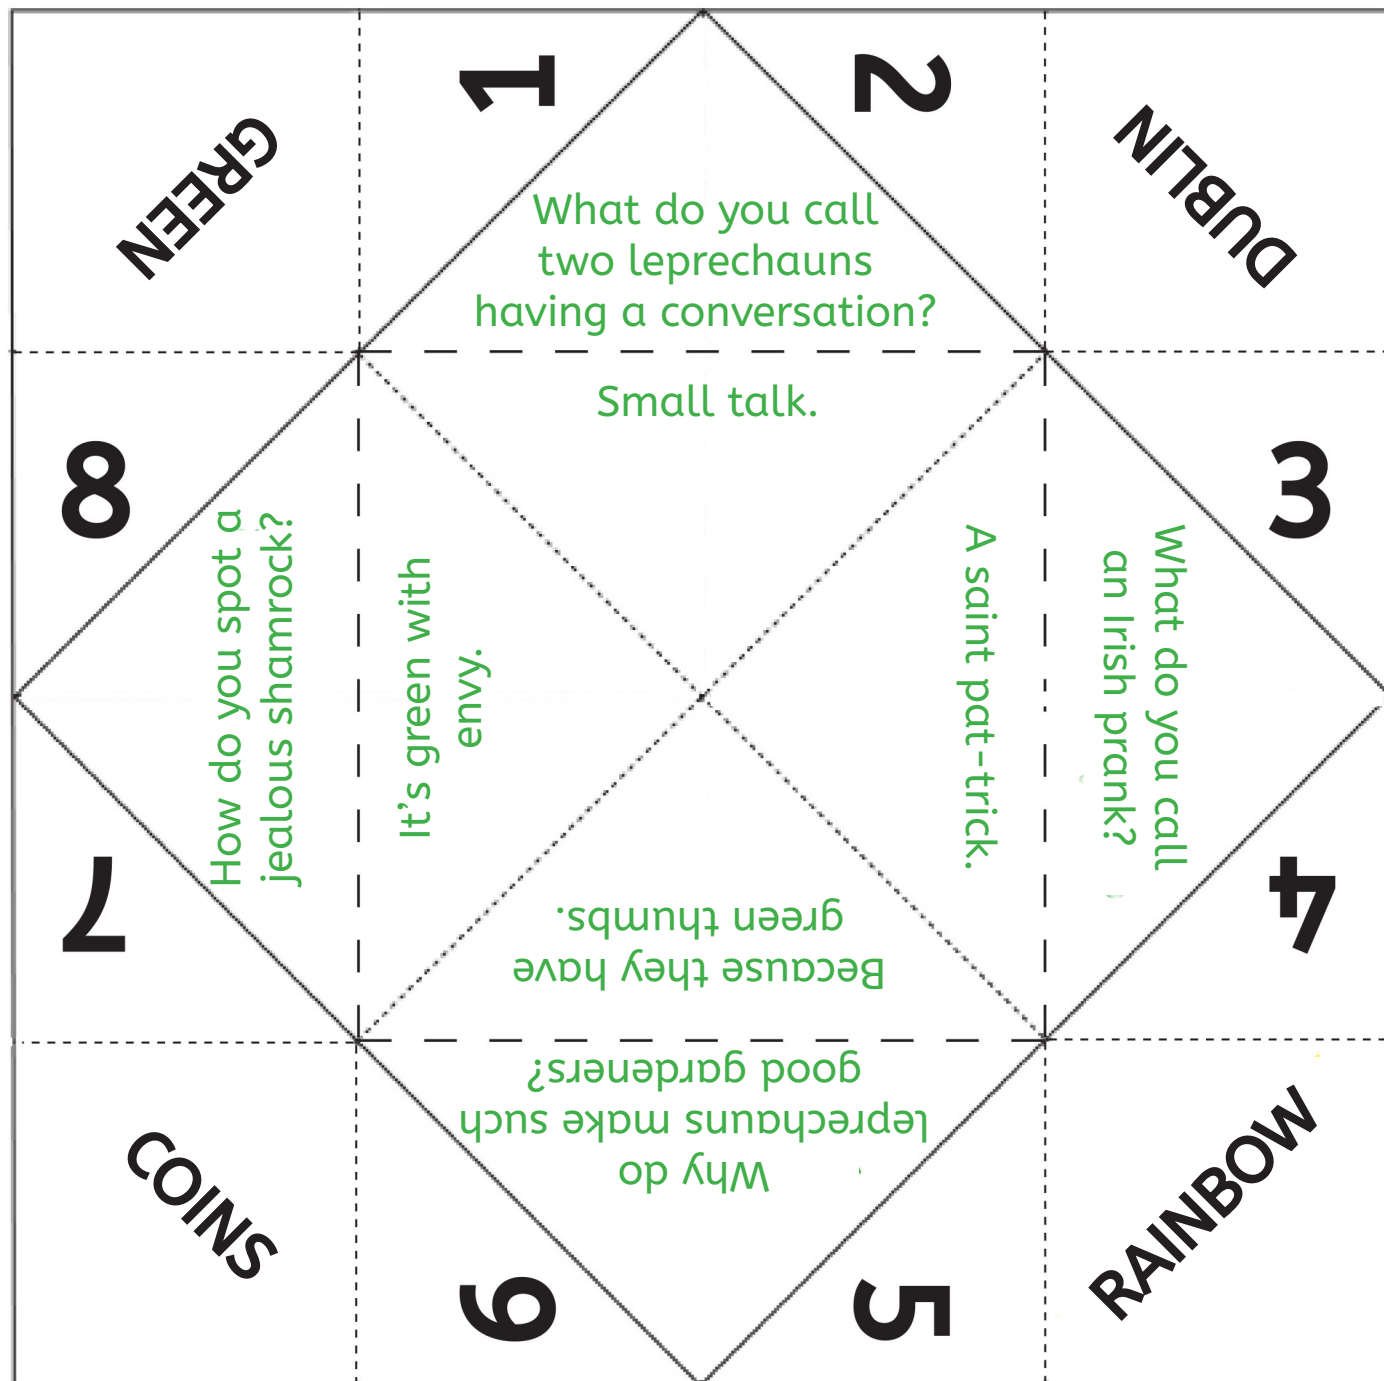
GREEN

1

2

DUBLIN

What do you call two leprechauns having a conversation?

Small talk.

8

How do you spot a jealous shamrock?

It's green with envy.

A saint pat-trick.

What do you call an Irish prank?

3

7

Because they have green thumbs.

4

Why do leprechauns make such good gardeners?

COINS

6

5

RAINBOW